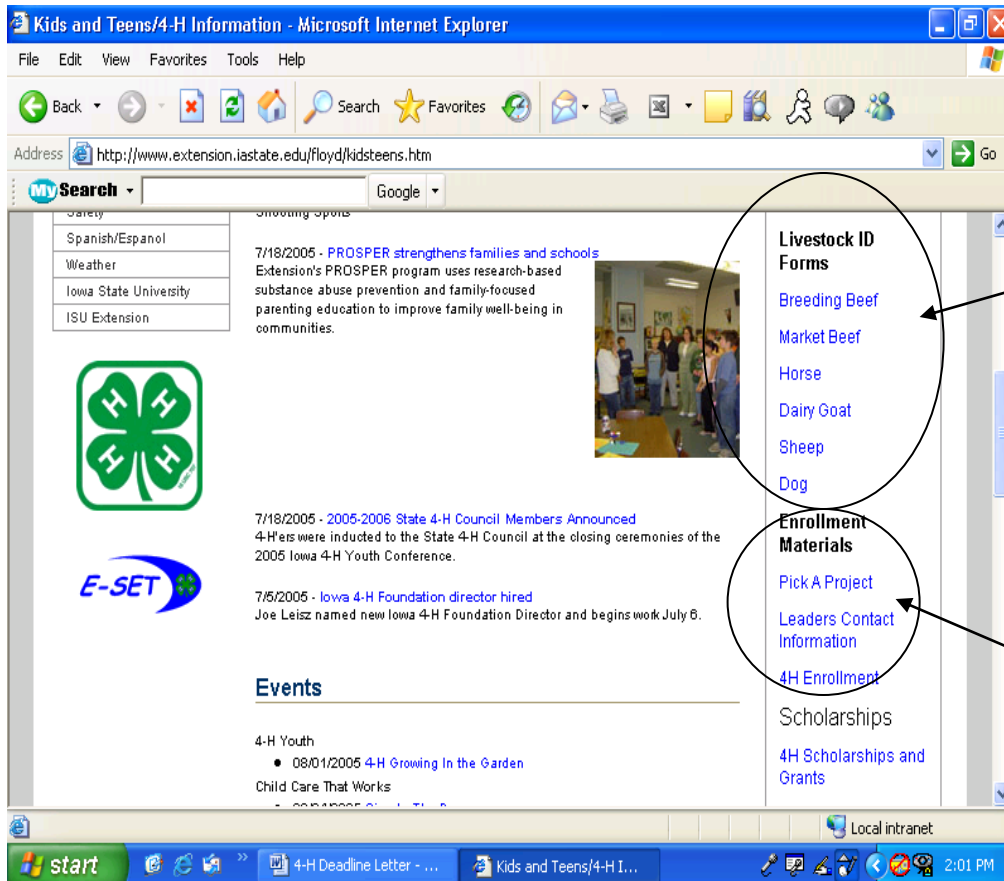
Kids and Teens/4-H Information - Microsoft Internet Explorer

File Edit View Favorites Tools Help

Back Search Favorites

Address http://www.extension.iastate.edu/floyd/kidsteens.htm Go

MySearch Google

Safety
Spanish/Espanol
Weather
Iowa State University
ISU Extension

Shooting Sports

7/18/2005 - PROSPER strengthens families and schools
Extension's PROSPER program uses research-based substance abuse prevention and family-focused parenting education to improve family well-being in communities.

E-SET

7/18/2005 - 2005-2006 State 4-H Council Members Announced
4-H'ers were inducted to the State 4-H Council at the closing ceremonies of the 2005 Iowa 4-H Youth Conference.

7/5/2005 - Iowa 4-H Foundation director hired
Joe Leisz named new Iowa 4-H Foundation Director and begins work July 6.

Events

4-H Youth
• 08/01/2005 4-H Growing In the Garden
Child Care That Works
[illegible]

Livestock ID Forms
Breeding Beef
Market Beef
Horse
Dairy Goat
Sheep
Dog

Enrollment Materials
Pick A Project
Leaders Contact Information
4H Enrollment

Scholarships
4H Scholarships and Grants

Local intranet

start 4-H Deadline Letter - ... Kids and Teens/4-H I... 2:01 PM